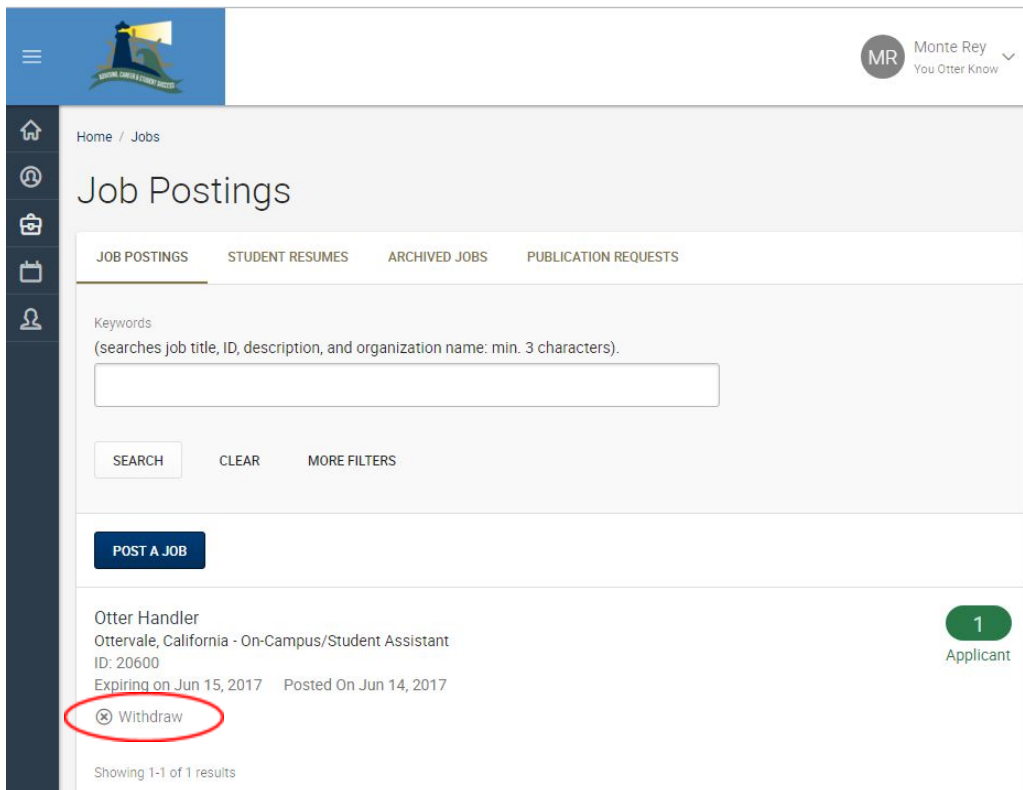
ADVISING, CAREER & STUDENT SUCCESS

MR Monte Rey
You Otter Know

Home / Jobs

Job Postings

JOB POSTINGS STUDENT RESUMES ARCHIVED JOBS PUBLICATION REQUESTS

Keywords
(searches job title, ID, description, and organization name: min. 3 characters).

SEARCH CLEAR MORE FILTERS

POST A JOB

Otter Handler
Ottervale, California - On-Campus/Student Assistant
ID: 20600
Expiring on Jun 15, 2017 Posted On Jun 14, 2017

1
Applicant

Withdraw

Showing 1-1 of 1 results